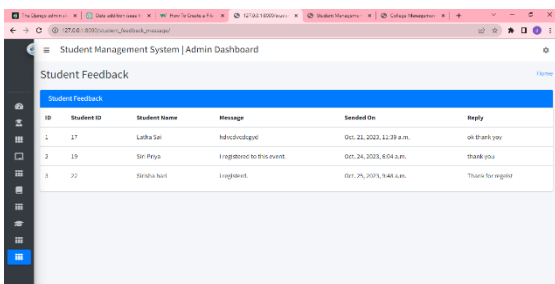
The Django admin | Date add for sale | How To Create a File | 127.0.0.1:8000/stu | Student Manageme | College Manageme

127.0.0.1:8000/student_feedback_message/

Student Management System | Admin Dashboard

Student Feedback

Home

Student Feedback

| ID | Student ID | Student Name | Message | Sended On | Reply |
|---|---|---|---|---|---|
| 1 | 17 | Latha Sai | hdvcdvcdcgyd | Oct. 21, 2023, 11:39 a.m. | ok thank you |
| 2 | 19 | Siri Priya | I registered to this event | Oct. 24, 2023, 6:04 a.m. | thank you |
| 3 | 22 | Sirisha Sari | I registerd. | Oct. 25, 2023, 9:48 a.m. | Thank for regist |